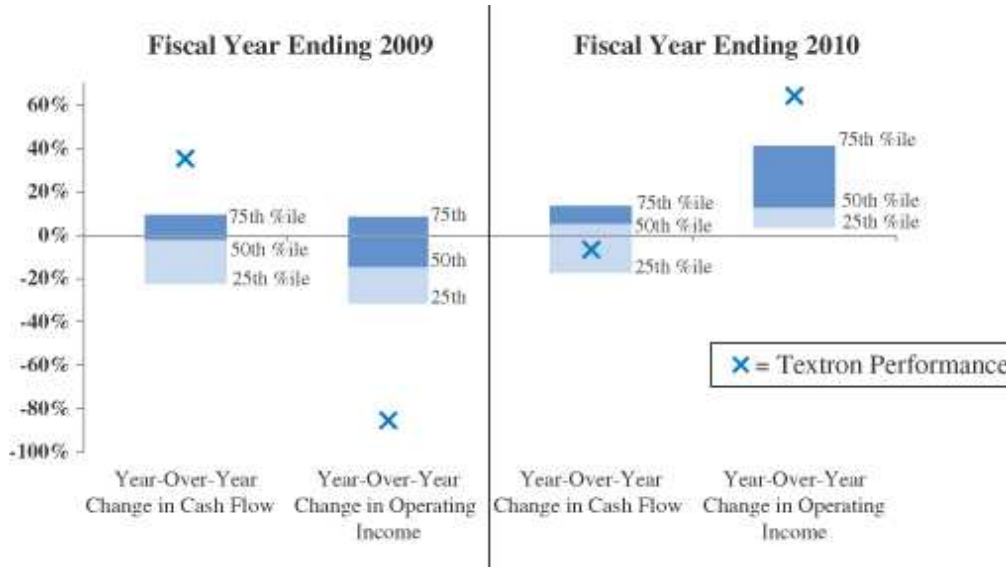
Fiscal Year Ending 2009

Fiscal Year Ending 2010

60%
40%
20%
0%
-20%
-40%
-60%
-80%
-100%

75th %ile
50th %ile
25th %ile

75th
50th
25th

75th %ile
50th %ile
25th %ile

75th %ile
50th %ile
25th %ile

× = Textron Performance

Year-Over-Year Change in Cash Flow

Year-Over-Year Change in Operating Income

Year-Over-Year Change in Cash Flow

Year-Over-Year Change in Operating Income